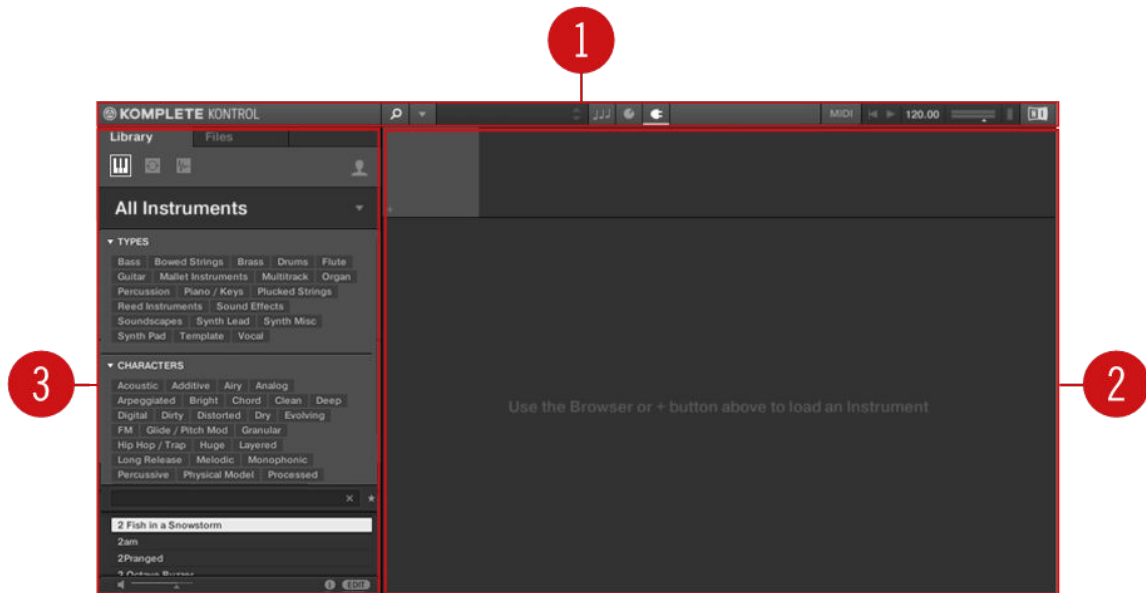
1

KOMPLETE KONTROL

MIDI 120.00

Library Files

All Instruments

TYPES

Bass Bowed Strings Brass Drums Flute Guitar Mallet Instruments Multitrack Organ Percussion Piano / Keys Plucked Strings Reed Instruments Sound Effects Soundscapes Synth Lead Synth Misc Synth Pad Template Vocal

CHARACTERS

Acoustic Additive Airy Analog Arpeggiated Bright Chord Clean Deep Digital Dirty Distorted Dry Evolving FM Glide / Pitch Mod Granular Hip Hop / Trap Huge Layered Long Release Melodic Monophonic Percussive Physical Model Processed

2 Fish in a Snowstorm
2am
2Pranged
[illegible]

EDIT

3

Use the Browser or + button above to load an Instrument

2